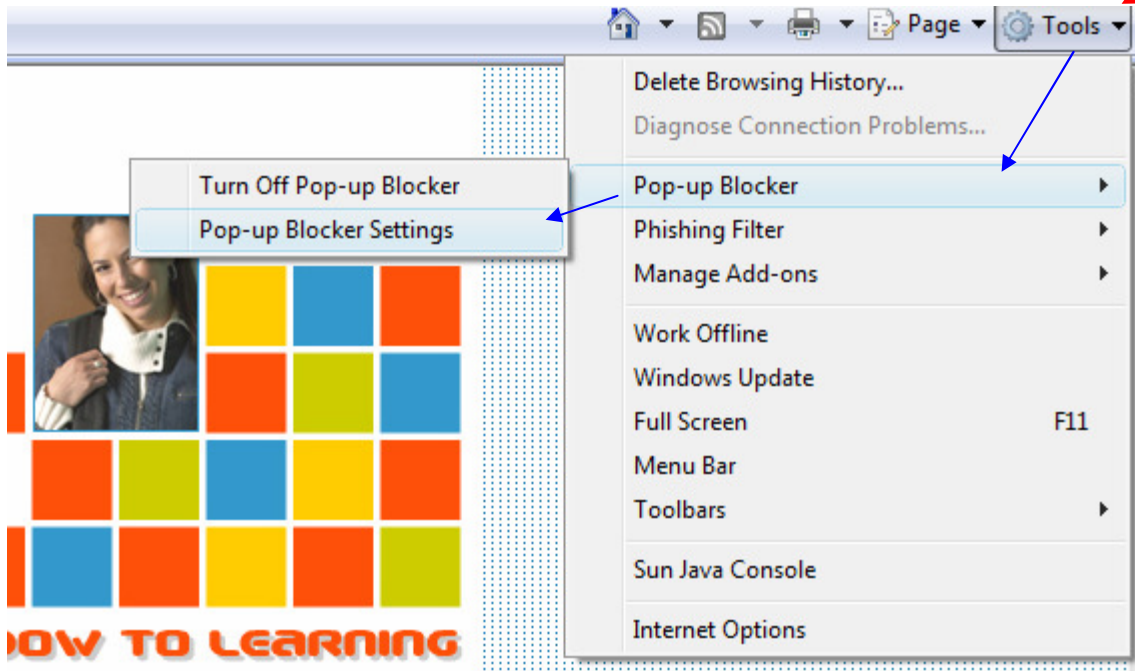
Page ▾ Tools ▾

Delete Browsing History...
Diagnose Connection Problems...

Pop-up Blocker
Phishing Filter
Manage Add-ons

Work Offline
Windows Update
Full Screen F11
Menu Bar
Toolbars

Sun Java Console

Internet Options

Turn Off Pop-up Blocker
Pop-up Blocker Settings

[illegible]OW TO LEARNING